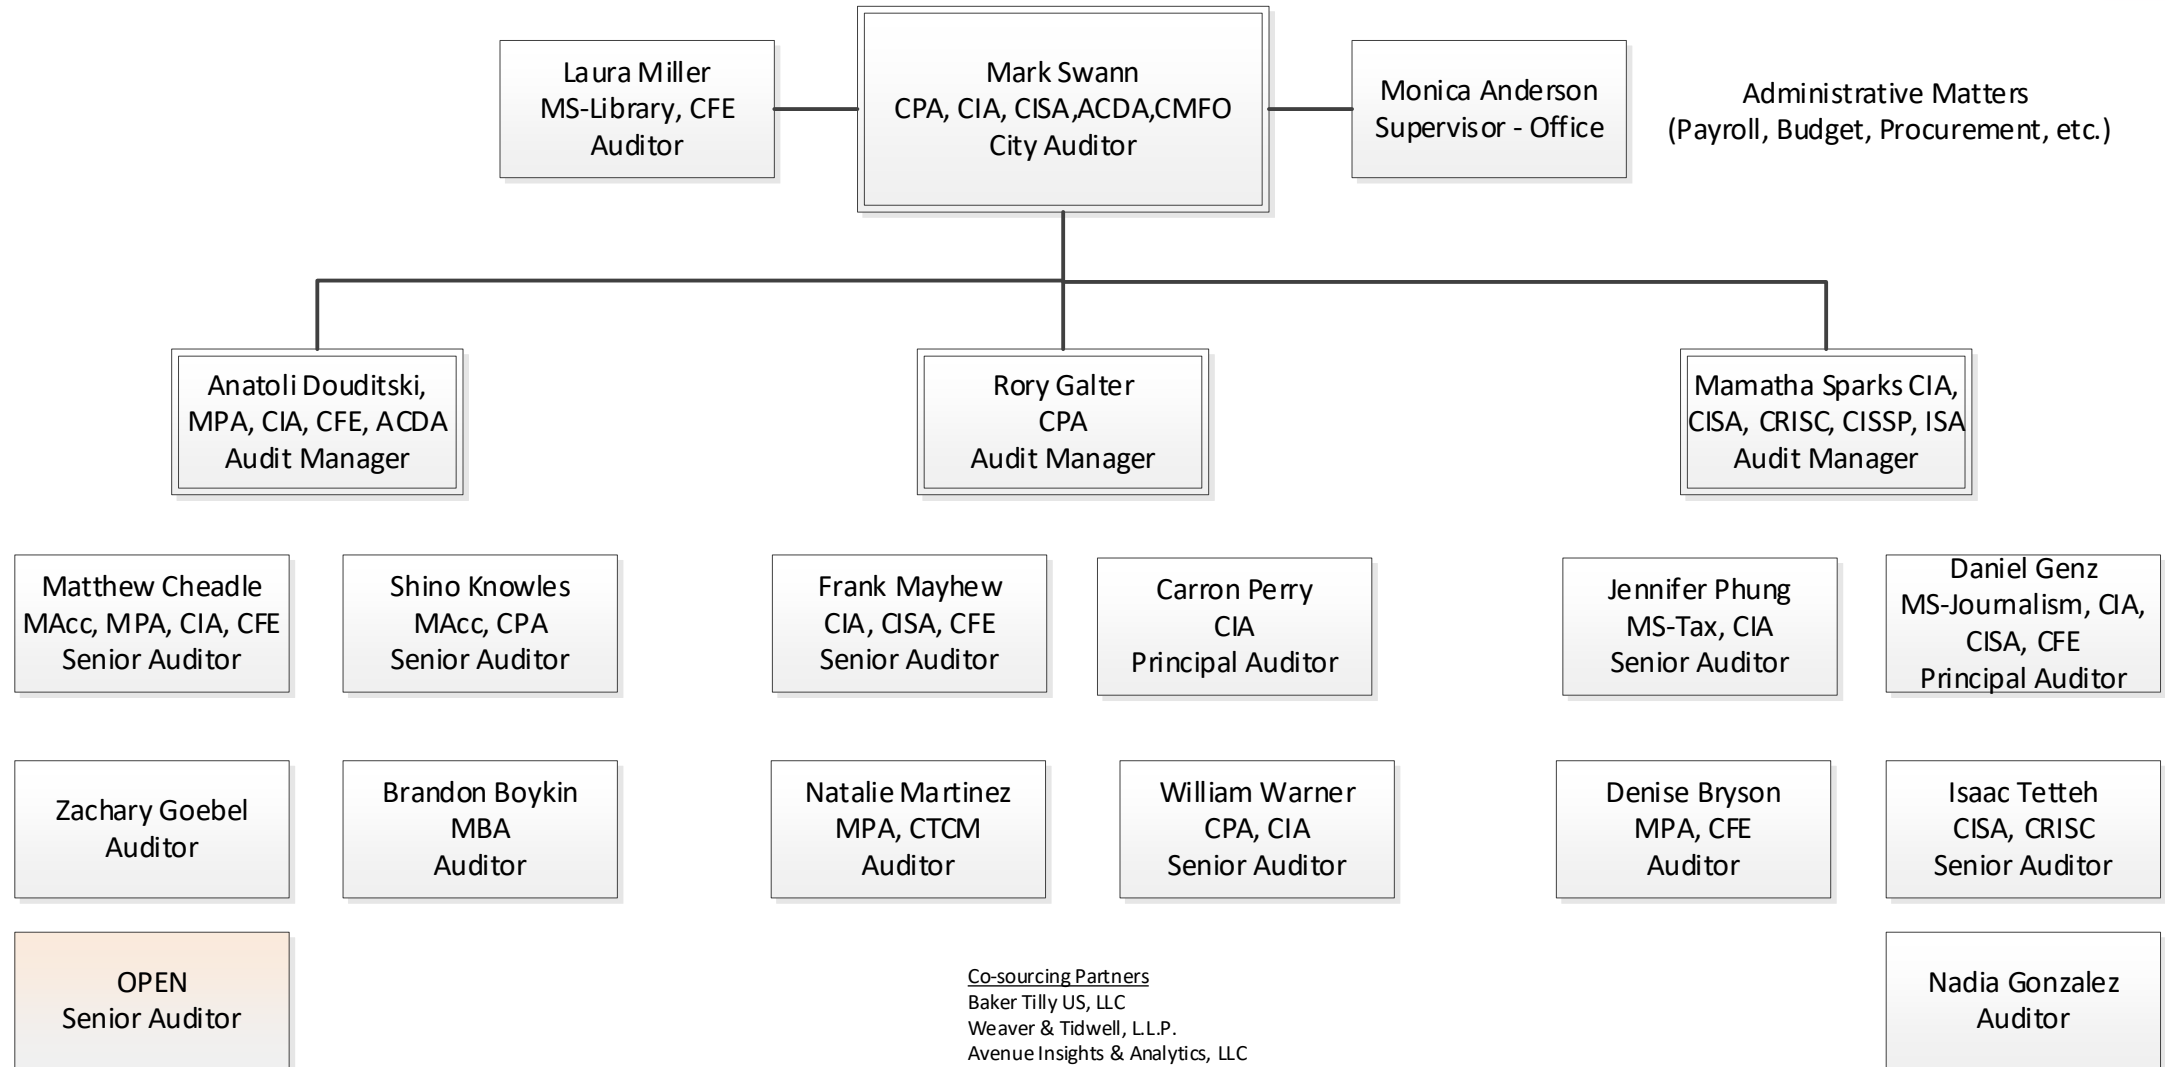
Laura Miller
MS-Library, CFE
Auditor

Mark Swann
CPA, CIA, CISA,ACDA,CMFO
City Auditor

Monica Anderson
Supervisor - Office

Administrative Matters
(Payroll, Budget, Procurement, etc.)

Anatoli Douditski,
MPA, CIA, CFE, ACDA
Audit Manager

Rory Galter
CPA
Audit Manager

Mamatha Sparks CIA,
CISA, CRISC, CISSP, ISA
Audit Manager

Matthew Cheadle
MAcc, MPA, CIA, CFE
Senior Auditor

Shino Knowles
MAcc, CPA
Senior Auditor

Frank Mayhew
CIA, CISA, CFE
Senior Auditor

Carron Perry
CIA
Principal Auditor

Jennifer Phung
MS-Tax, CIA
Senior Auditor

Daniel Genz
MS-Journalism, CIA,
CISA, CFE
Principal Auditor

Zachary Goebel
Auditor

Brandon Boykin
MBA
Auditor

Natalie Martinez
MPA, CTCM
Auditor

William Warner
CPA, CIA
Senior Auditor

Denise Bryson
MPA, CFE
Auditor

Isaac Tetteh
CISA, CRISC
Senior Auditor

OPEN
Senior Auditor

Co-sourcing Partners
Baker Tilly US, LLC
Weaver & Tidwell, L.L.P.
Avenue Insights & Analytics, LLC

Nadia Gonzalez
Auditor